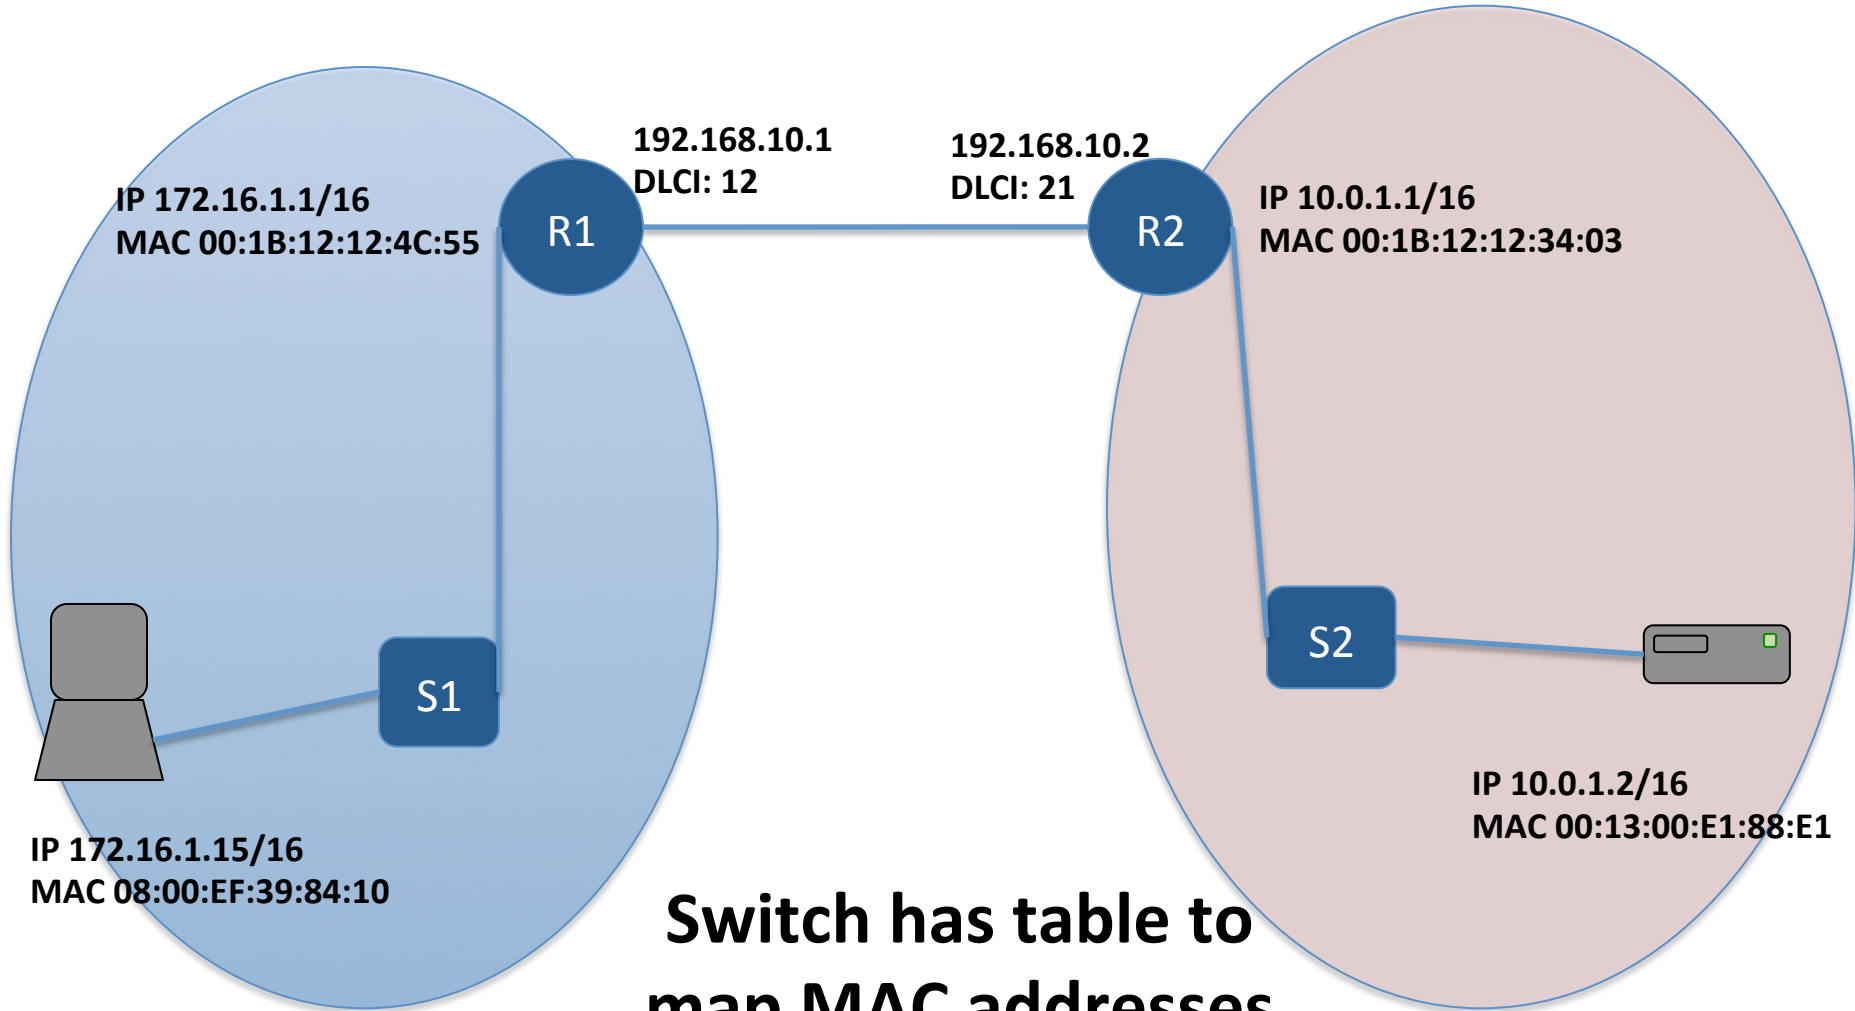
IP 172.16.1.1/16
MAC 00:1B:12:12:4C:55

R1

192.168.10.1
DLCI: 12

192.168.10.2
DLCI: 21

R2

IP 10.0.1.1/16
MAC 00:1B:12:12:34:03

S1

S2

IP 10.0.1.2/16
MAC 00:13:00:E1:88:E1

IP 172.16.1.15/16
MAC 08:00:EF:39:84:10

Switch has table to
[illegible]